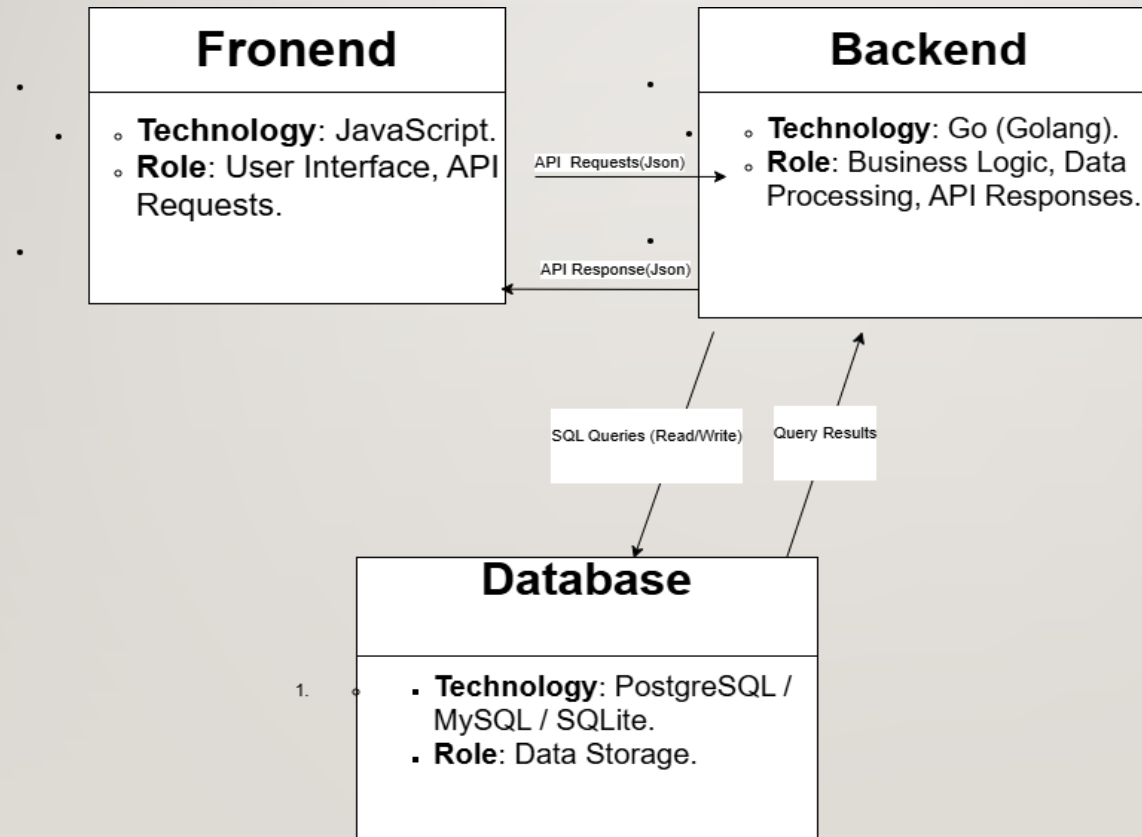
Fronend

- Technology: JavaScript.
- Role: User Interface, API Requests.

API Requests(Json)

API Response(Json)

Backend

- Technology: Go (Golang).
- Role: Business Logic, Data Processing, API Responses.

SQL Queries (Read/Write)

Query Results

Database

1.

- Technology: PostgreSQL / MySQL / SQLite.
- Role: Data Storage.